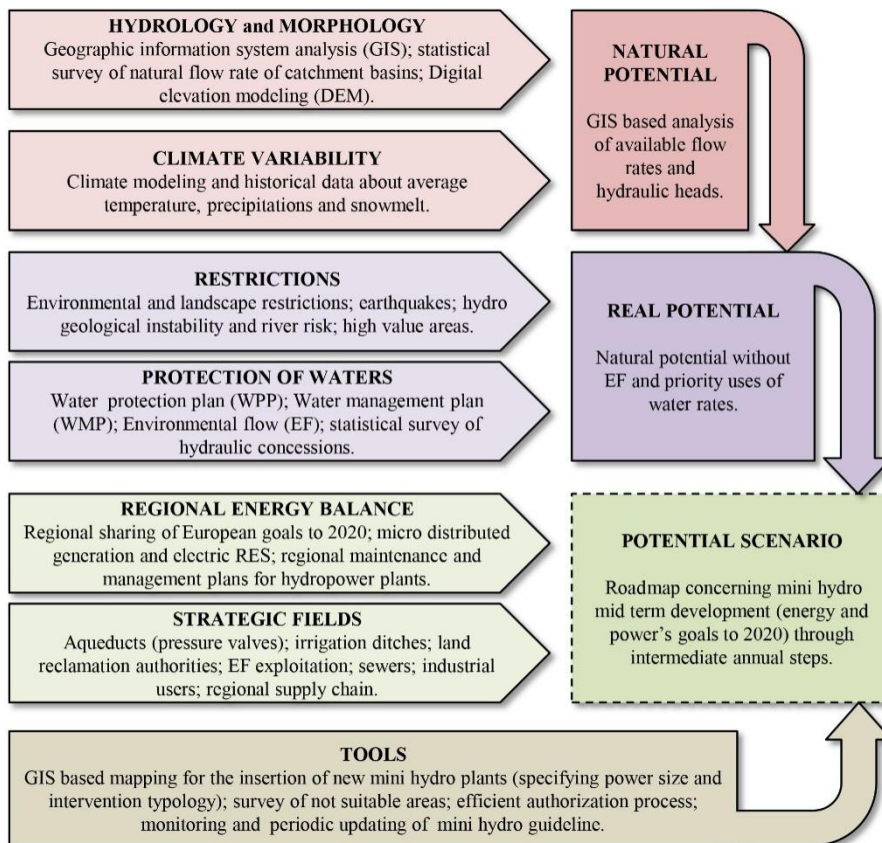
HYDROLOGY and MORPHOLOGY
Geographic information system analysis (GIS); statistical survey of natural flow rate of catchment basins; Digital elevation modeling (DEM).

CLIMATE VARIABILITY
Climate modeling and historical data about average temperature, precipitations and snowmelt.

NATURAL POTENTIAL

GIS based analysis of available flow rates and hydraulic heads.

RESTRICTIONS
Environmental and landscape restrictions; earthquakes; hydro geological instability and river risk; high value areas.

PROTECTION OF WATERS
Water protection plan (WPP); Water management plan (WMP); Environmental flow (EF); statistical survey of hydraulic concessions.

REAL POTENTIAL

Natural potential without EF and priority uses of water rates.

REGIONAL ENERGY BALANCE
Regional sharing of European goals to 2020; micro distributed generation and electric RES; regional maintenance and management plans for hydropower plants.

STRATEGIC FIELDS
Aqueducts (pressure valves); irrigation ditches; land reclamation authorities; EF exploitation; sewers; industrial users; regional supply chain.

POTENTIAL SCENARIO

Roadmap concerning mini hydro mid term development (energy and power's goals to 2020) through intermediate annual steps.

TOOLS
GIS based mapping for the insertion of new mini hydro plants (specifying power size and intervention typology); survey of not suitable areas; efficient authorization process; monitoring and periodic updating of mini hydro guideline.